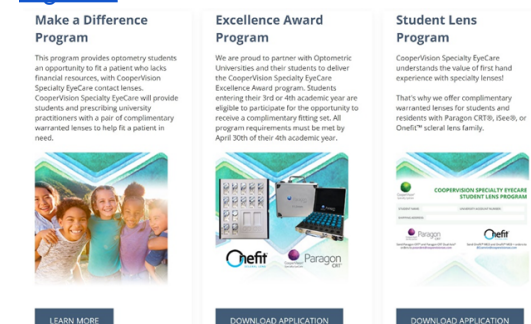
Make a Difference Program

This program provides optometry students an opportunity to fit a patient who lacks financial resources, with CooperVision Specialty EyeCare contact lenses. CooperVision Specialty EyeCare will provide students and prescribing university practitioners with a pair of complimentary warranted lenses to help fit a patient in need.

LEARN MORE

Excellence Award Program

We are proud to partner with Optometric Universities and their students to deliver the CooperVision Specialty EyeCare Excellence Award program. Students entering their 3rd or 4th academic year are eligible to participate for the opportunity to receive a complimentary fitting set. All program requirements must be met by April 30th of their 4th academic year.

Onefit

Paragon CRT

DOWNLOAD APPLICATION

Student Lens Program

CooperVision Specialty EyeCare understands the value of first hand experience with specialty lenses!

That's why we offer complimentary warranted lenses for students and residents with Paragon CRT®, iSee®, or Onefit™ scleral lens family.

COOPERVISION SPECIALTY EYECARE STUDENT LENS PROGRAM

Paragon

Onefit

DOWNLOAD APPLICATION